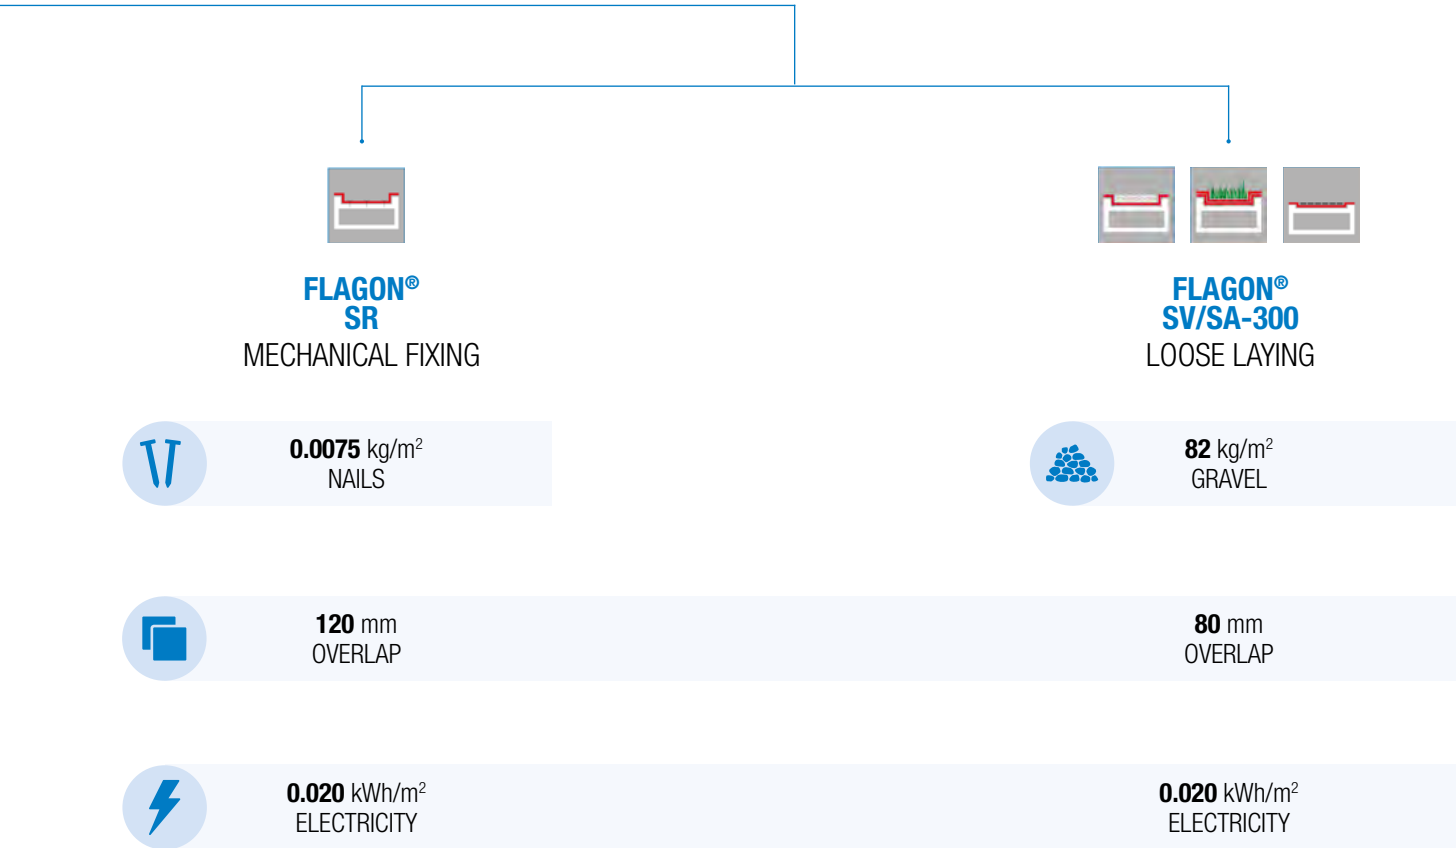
FLAGON®
SR
MECHANICAL FIXING

FLAGON®
SV/SA-300
LOOSE LAYING

**0.0075** kg/m$^2$
NAILS

**82** kg/m$^2$
GRAVEL

**120** mm
OVERLAP

**80** mm
OVERLAP

**0.020** kWh/m$^2$
ELECTRICITY

**0.020** kWh/m$^2$
ELECTRICITY